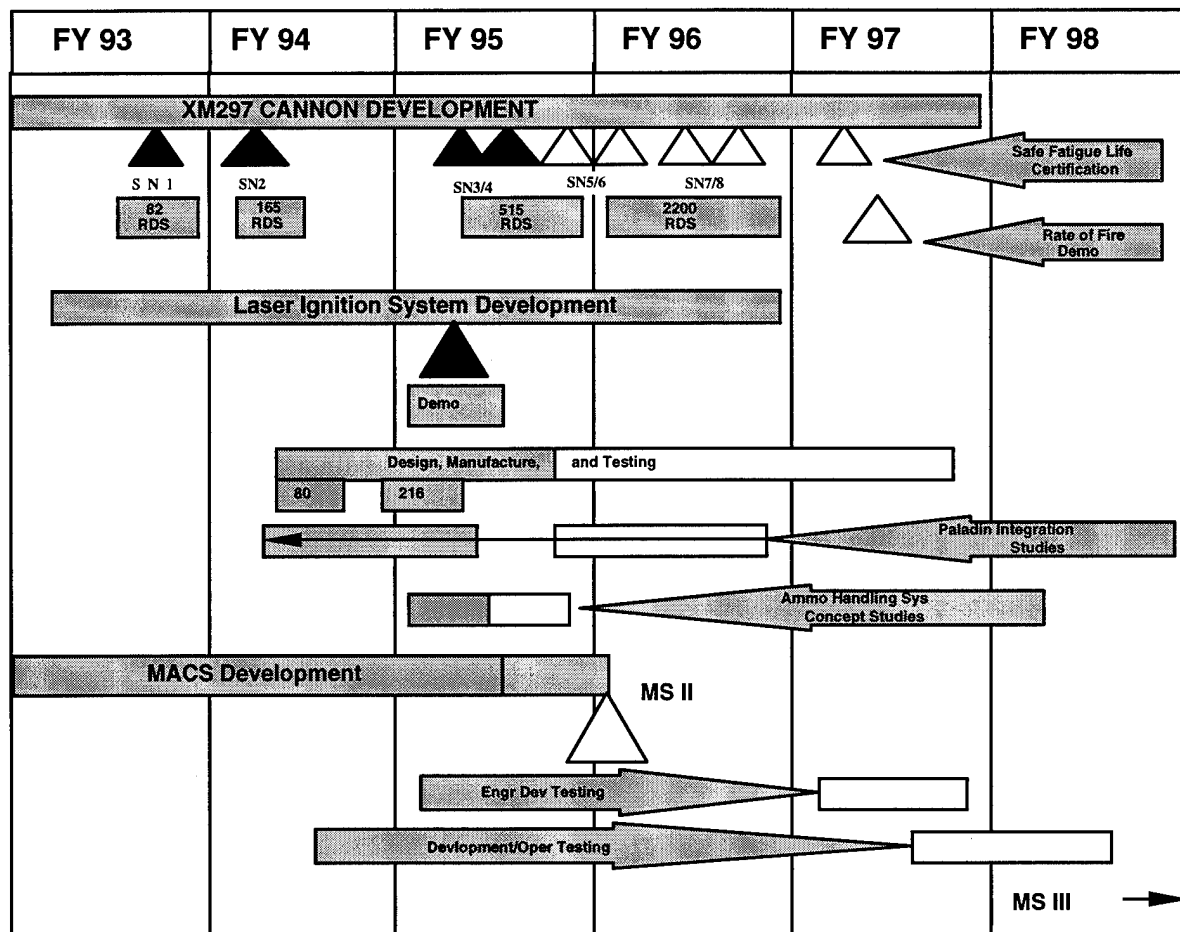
FY 93 FY 94 FY 95 FY 96 FY 97 FY 98

XM297 CANNON DEVELOPMENT

Safe Fatigue Life Certification

S N 1
82 RDS

SN2
165 RDS

SN3/4
515 RDS

SN5/6

SN7/8
2200 RDS

Rate of Fire Demo

Laser Ignition System Development

Demo

Design, Manufacture, and Testing

80

216

Paladin Integration Studies

Ammo Handling Sys Concept Studies

MACS Development

MS II

Engr Dev Testing

Devlopment/Oper Testing

MS III